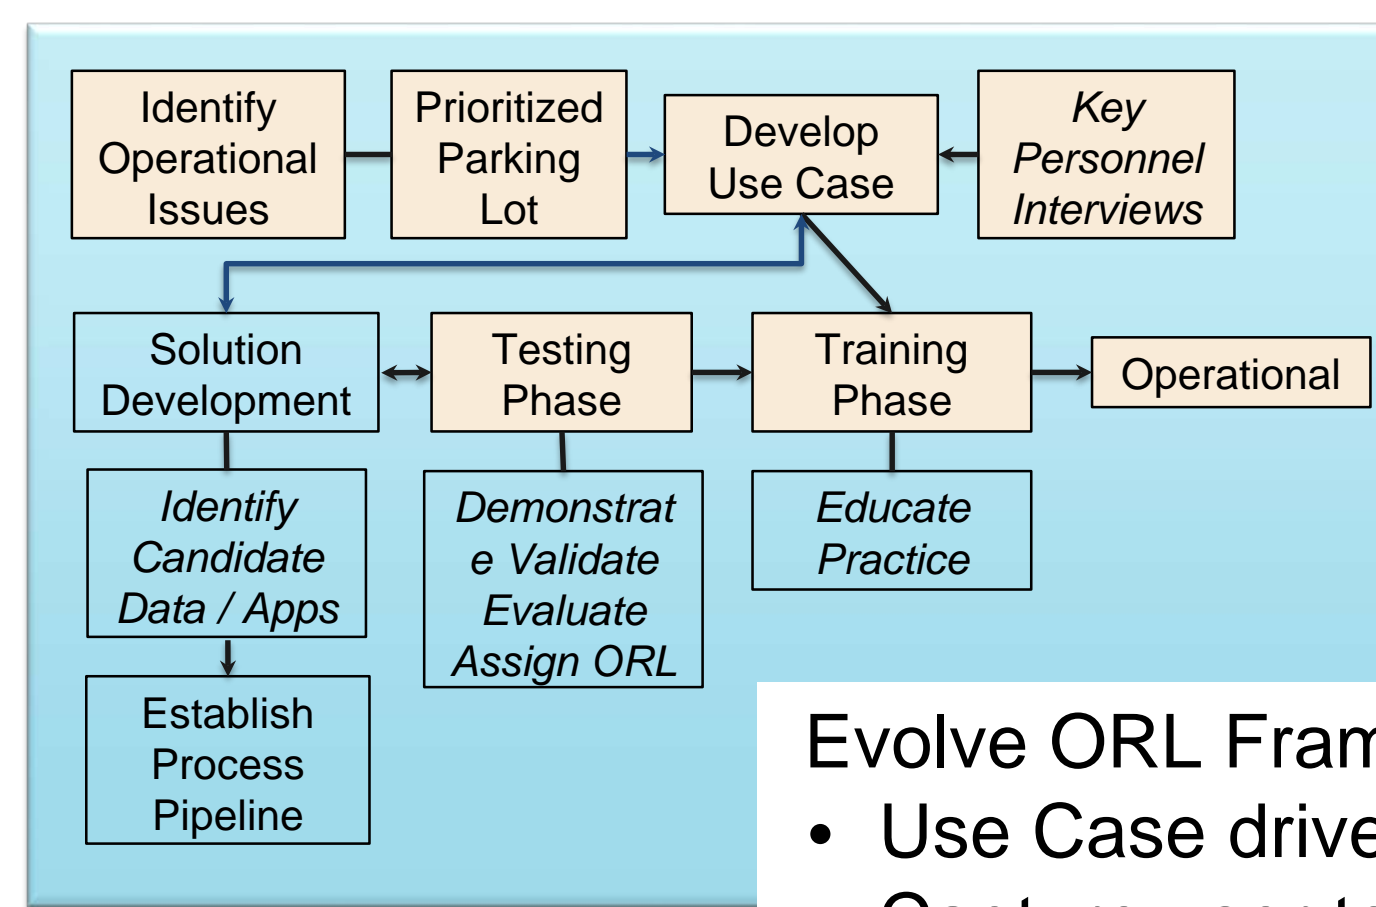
Identify Operational Issues

Prioritized Parking Lot

Develop Use Case

Key Personnel Interviews

Solution Development

Testing Phase

Training Phase

Operational

Identify Candidate Data / Apps

Demonstrat e Validate Evaluate Assign ORL

Educate Practice

Establish Process Pipeline

Evolve ORL Fram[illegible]
• Use Case drive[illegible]
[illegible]